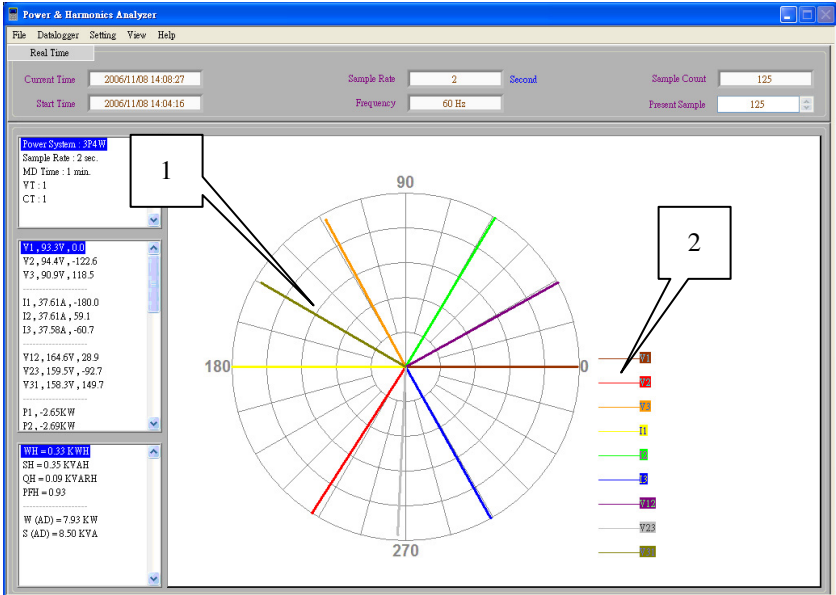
Power & Harmonics Analyzer

File Datalogger Setting View Help

Real Time

Current Time 2006/11/08 14:08:27
Start Time 2006/11/08 14:04:16
Sample Rate 2 Second
Frequency 60 Hz
Sample Count 125
Present Sample 125

Power System : 3P4W
Sample Rate : 2 sec.
MD Time : 1 min.
VT : 1
CT : 1

V1 , 93.3V , 0.0
V2 , 94.4V , -122.6
V3 , 90.9V , 118.5

I1 , 37.61A , -180.0
I2 , 37.61A , 59.1
I3 , 37.58A , -60.7

V12 , 164.6V , 28.9
V23 , 159.5V , -92.7
V31 , 158.3V , 149.7

P1 , -2.65KW
P2 , -2.69KW

WH = 0.33 KWH
SH = 0.35 KVAH
QH = 0.09 KVARH
PFH = 0.93

W (AD) = 7.93 KW
S (AD) = 8.50 KVA

1

2

90
180
0
270

V1
V2
V3
I1
I2
I3
V12
V23
V31